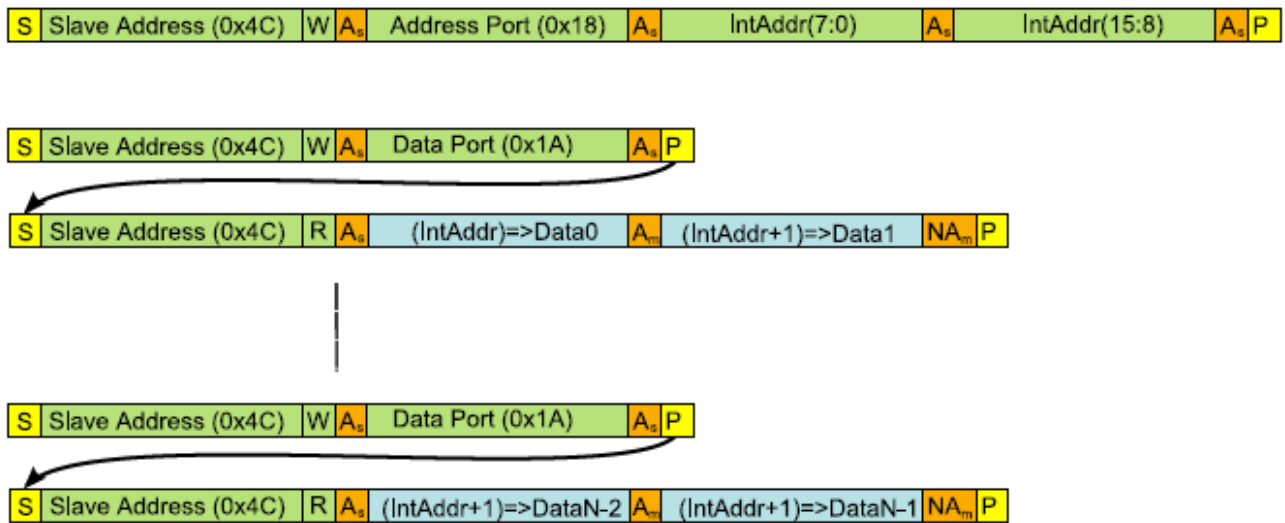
| S | Slave Address (0x4C) | W | $A_s$ | Address Port (0x18) | $A_s$ | IntAddr(7:0) | $A_s$ | IntAddr(15:8) | $A_s$ | P |
|---|---|---|---|---|---|---|---|---|---|---|

| S | Slave Address (0x4C) | W | $A_s$ | Data Port (0x1A) | $A_s$ | P |
|---|---|---|---|---|---|---|

| S | Slave Address (0x4C) | R | $A_s$ | (IntAddr)=>Data0 | $A_m$ | (IntAddr+1)=>Data1 | $NA_m$ | P |
|---|---|---|---|---|---|---|---|---|

| S | Slave Address (0x4C) | W | $A_s$ | Data Port (0x1A) | $A_s$ | P |
|---|---|---|---|---|---|---|

| S | Slave Address (0x4C) | R | $A_s$ | (IntAddr+1)=>DataN-2 | $A_m$ | (IntAddr+1)=>DataN-1 | $NA_m$ | P |
|---|---|---|---|---|---|---|---|---|